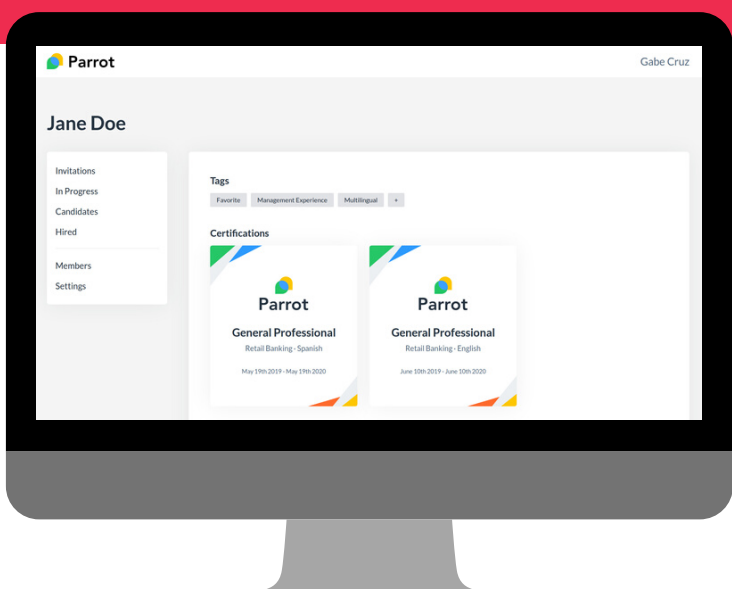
Parrot

Gabe Cruz

Jane Doe

Invitations
In Progress
Candidates
Hired

Members
Settings

Tags

Favorite | Management Experience | Multilingual | +

Certifications

Parrot
General Professional
Retail Banking · Spanish
May 19th 2019 - May 19th 2020

Parrot
General Professional
Retail Banking · English
June 10th 2019 - June 10th 2020